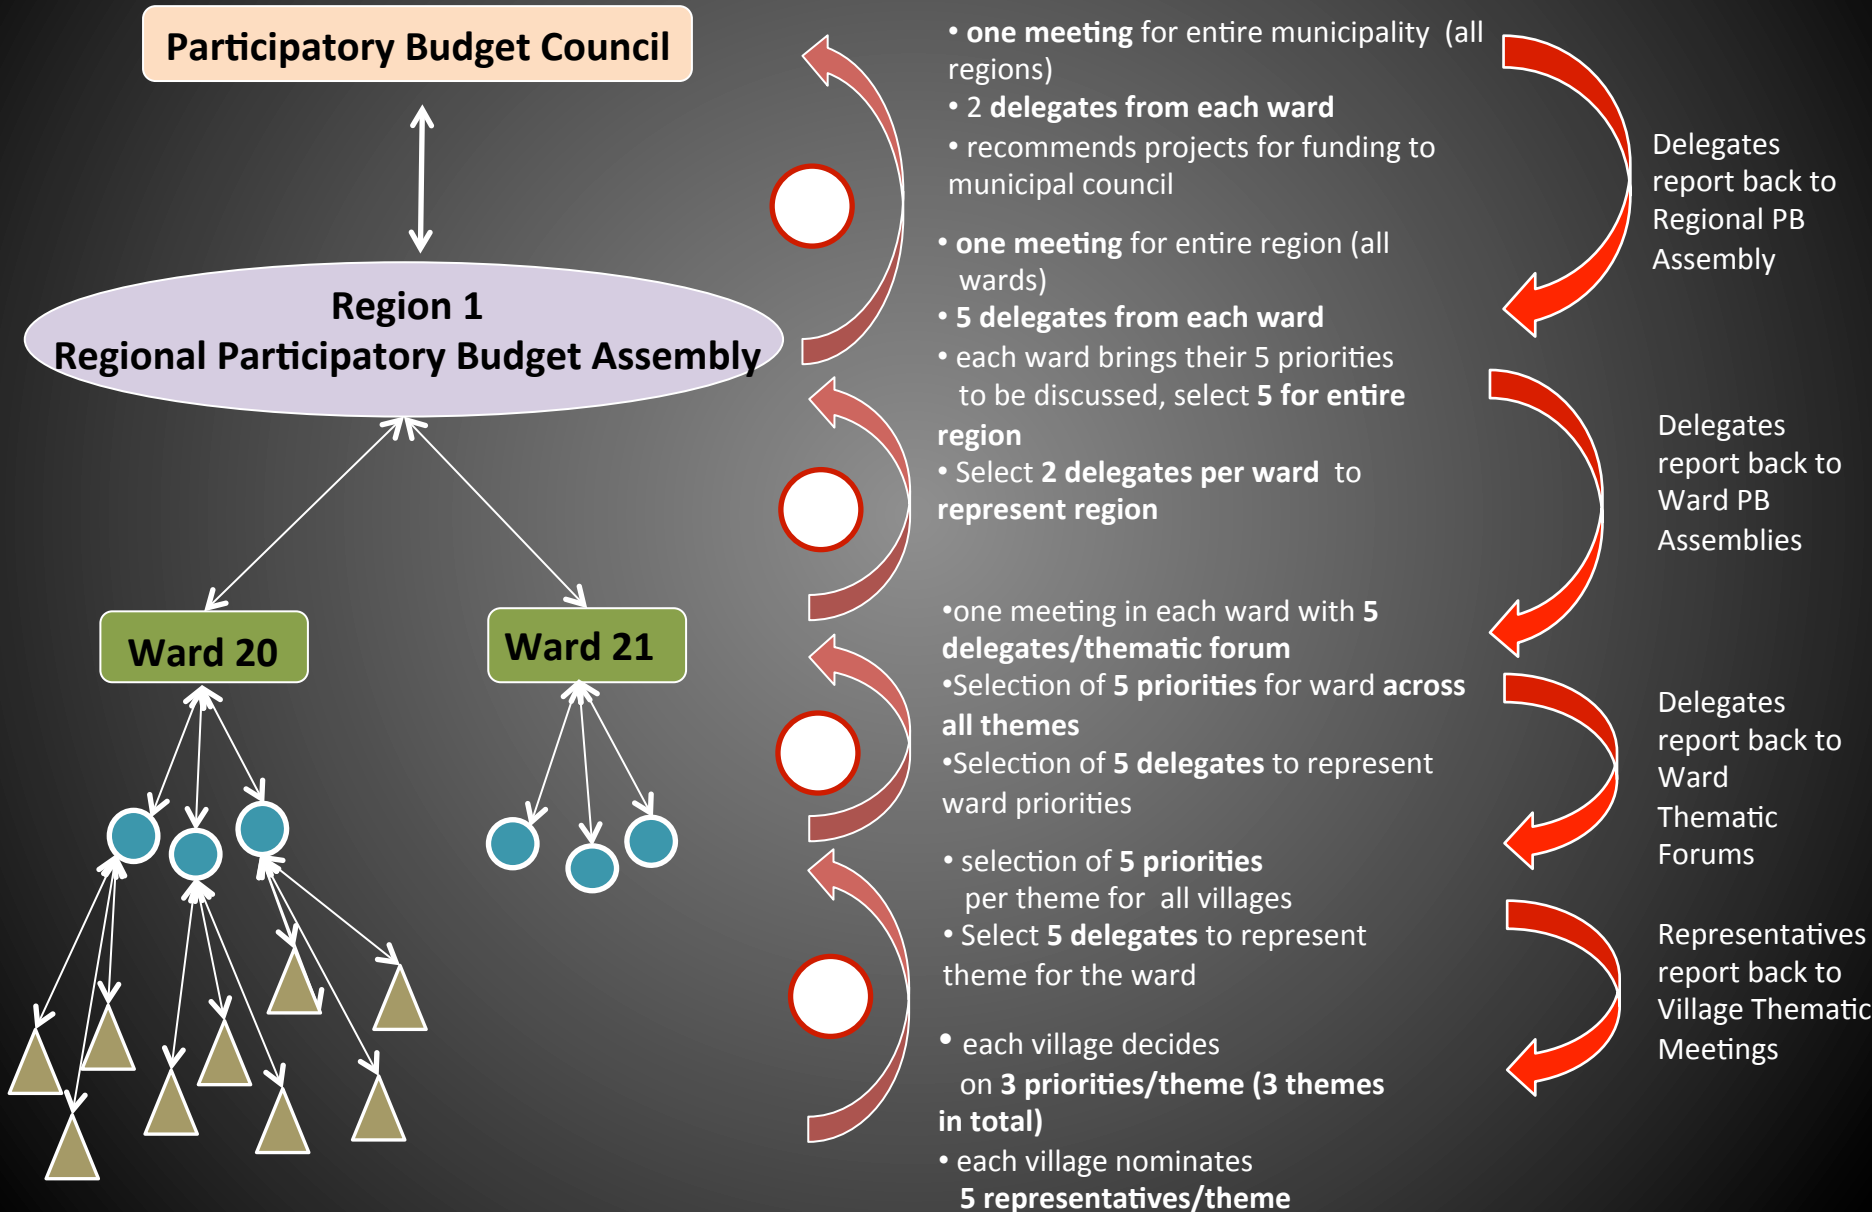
Participatory Budget Council

Region 1
Regional Participatory Budget Assembly

Ward 20

Ward 21

• one meeting for entire municipality (all regions)
• 2 delegates from each ward
• recommends projects for funding to municipal council

• one meeting for entire region (all wards)
• 5 delegates from each ward
• each ward brings their 5 priorities to be discussed, select 5 for entire region
• Select 2 delegates per ward to represent region

•one meeting in each ward with 5 delegates/thematic forum
•Selection of 5 priorities for ward across all themes
•Selection of 5 delegates to represent ward priorities

• selection of 5 priorities per theme for all villages
• Select 5 delegates to represent theme for the ward

• each village decides on 3 priorities/theme (3 themes in total)
• each village nominates 5 representatives/theme

Delegates report back to Regional PB Assembly

Delegates report back to Ward PB Assemblies

Delegates report back to Ward Thematic Forums

Representatives report back to Village Thematic Meetings